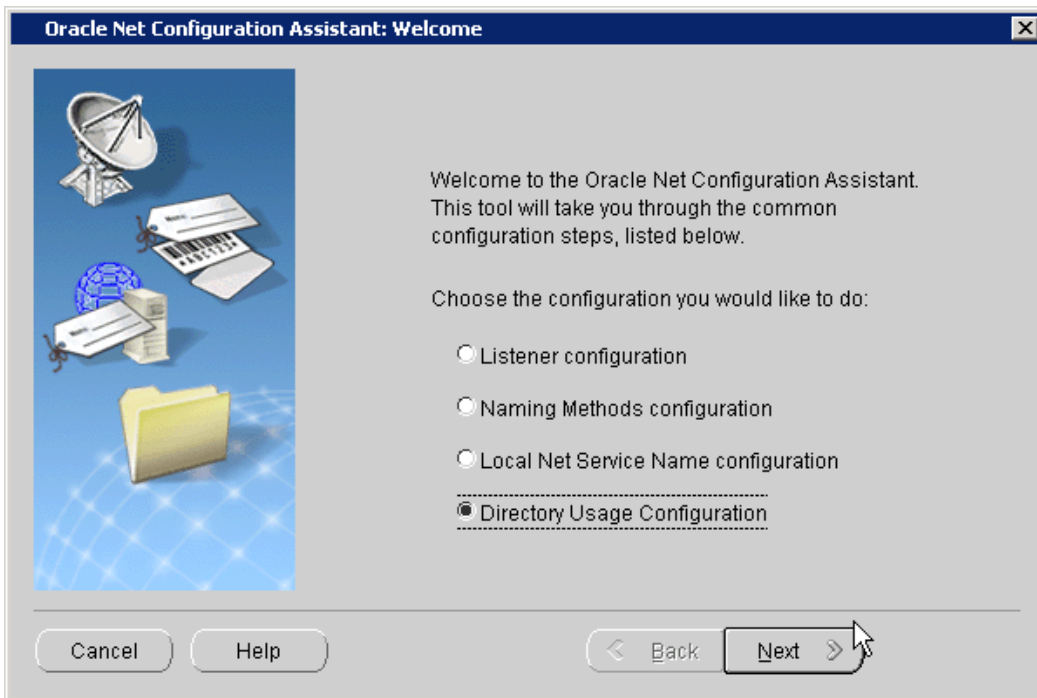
Oracle Net Configuration Assistant: Welcome

Welcome to the Oracle Net Configuration Assistant. This tool will take you through the common configuration steps, listed below.

Choose the configuration you would like to do:

Listener configuration

Naming Methods configuration

Local Net Service Name configuration

Directory Usage Configuration

Cancel

Help

Back

Next